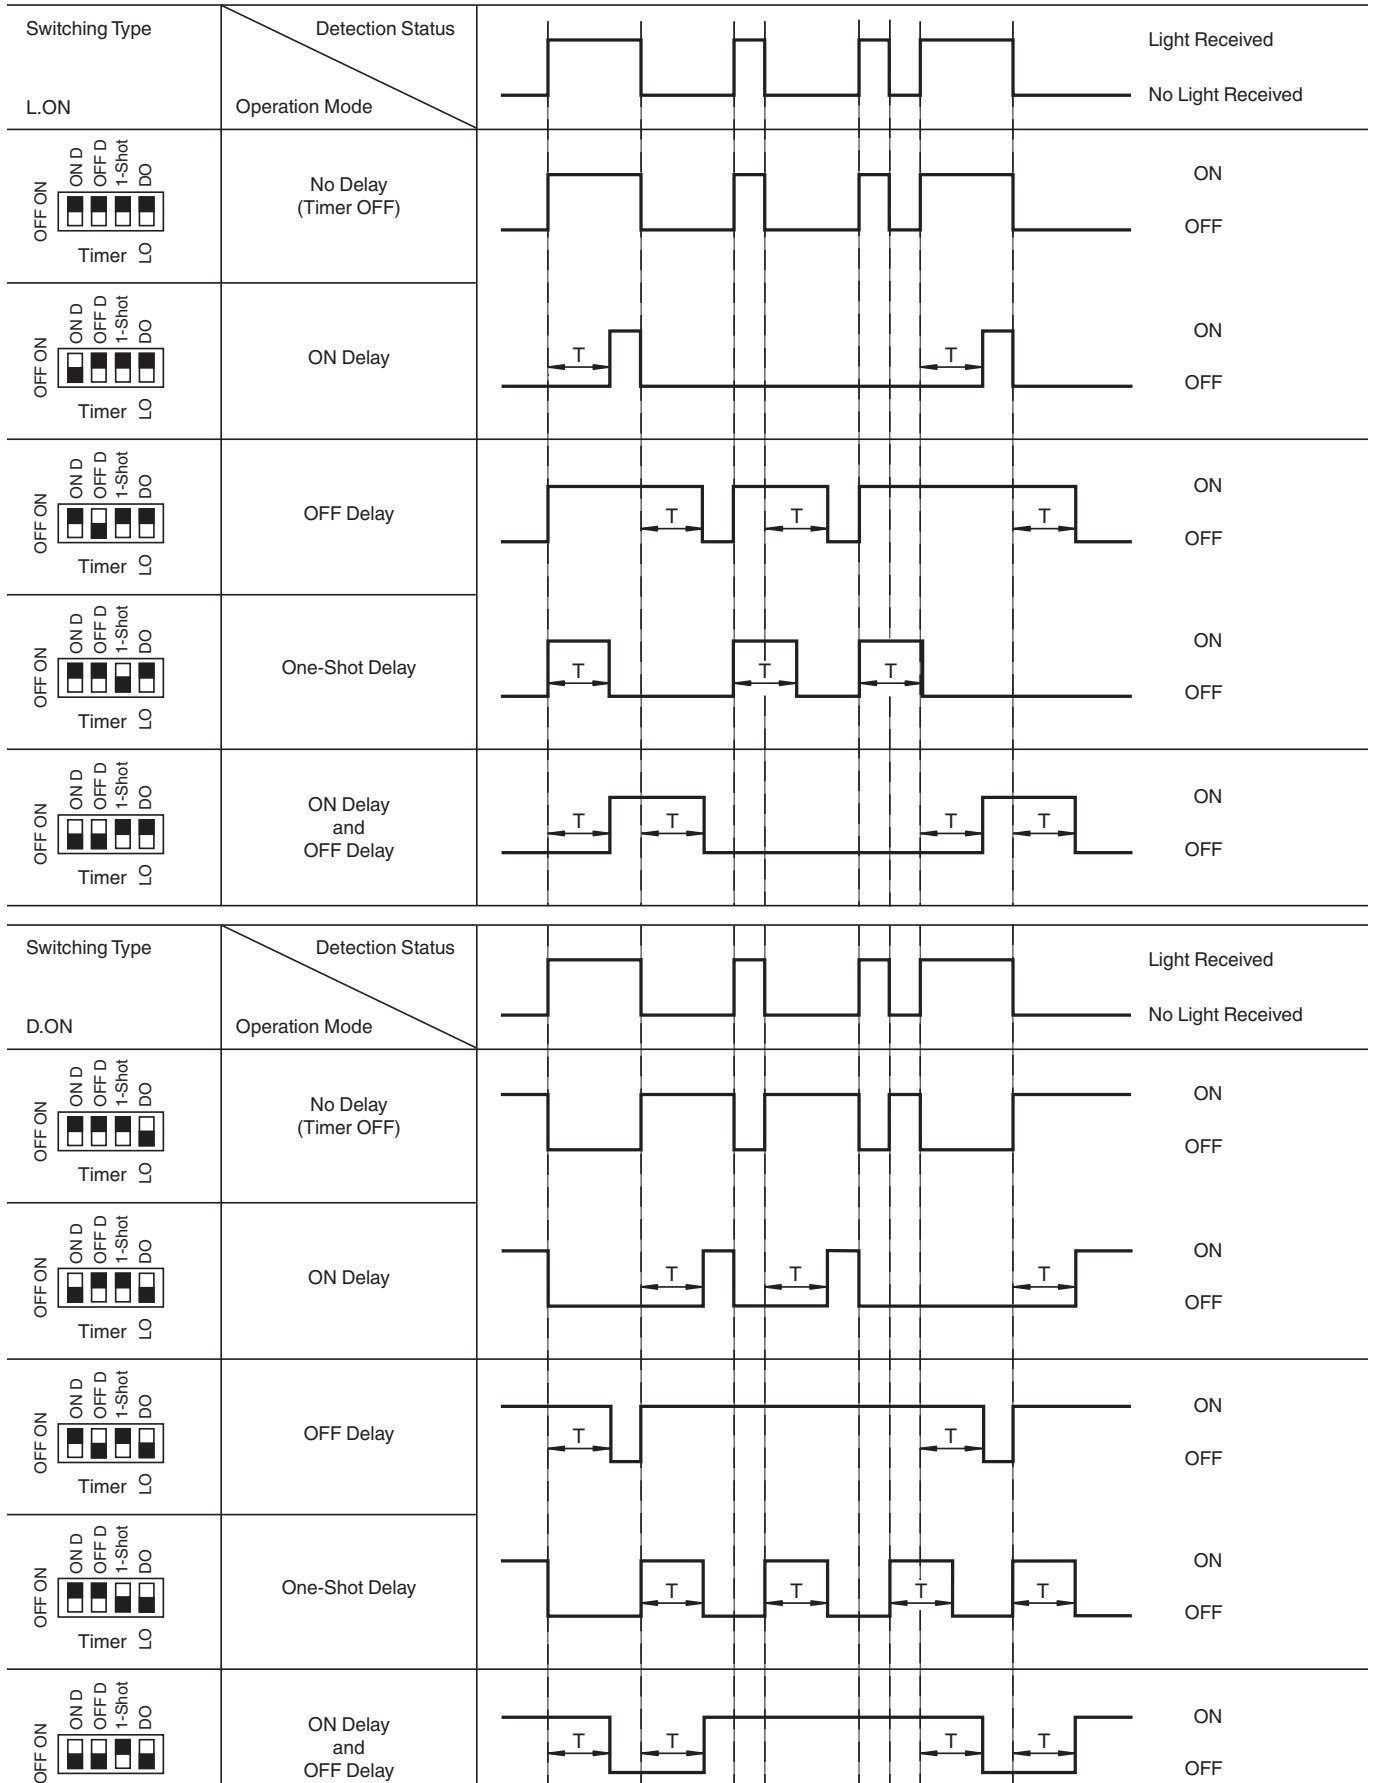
| Switching Type L.ON | Detection Status / Operation Mode | | |
|---|---|---|---|
| | | | Light Received / No Light Received |
| OFF ON, ON D, OFF D, 1-Shot, DO, Timer, LO | No Delay (Timer OFF) | | ON / OFF |
| OFF ON, ON D, OFF D, 1-Shot, DO, Timer, LO | ON Delay | T T | ON / OFF |
| OFF ON, ON D, OFF D, 1-Shot, DO, Timer, LO | OFF Delay | T T T | ON / OFF |
| OFF ON, ON D, OFF D, 1-Shot, DO, Timer, LO | One-Shot Delay | T T T | ON / OFF |
| OFF ON, ON D, OFF D, 1-Shot, DO, Timer, LO | ON Delay and OFF Delay | T T T T | ON / OFF |

| Switching Type D.ON | Detection Status / Operation Mode | | |
|---|---|---|---|
| | | | Light Received / No Light Received |
| OFF ON, ON D, OFF D, 1-Shot, DO, Timer, LO | No Delay (Timer OFF) | | ON / OFF |
| OFF ON, ON D, OFF D, 1-Shot, DO, Timer, LO | ON Delay | T T T | ON / OFF |
| OFF ON, ON D, OFF D, 1-Shot, DO, Timer, LO | OFF Delay | T T | ON / OFF |
| OFF ON, ON D, OFF D, 1-Shot, DO, Timer, LO | One-Shot Delay | T T T T | ON / OFF |
| OFF ON, ON D, OFF D, 1-Shot, DO | ON Delay and OFF Delay | T T T T | ON / OFF |